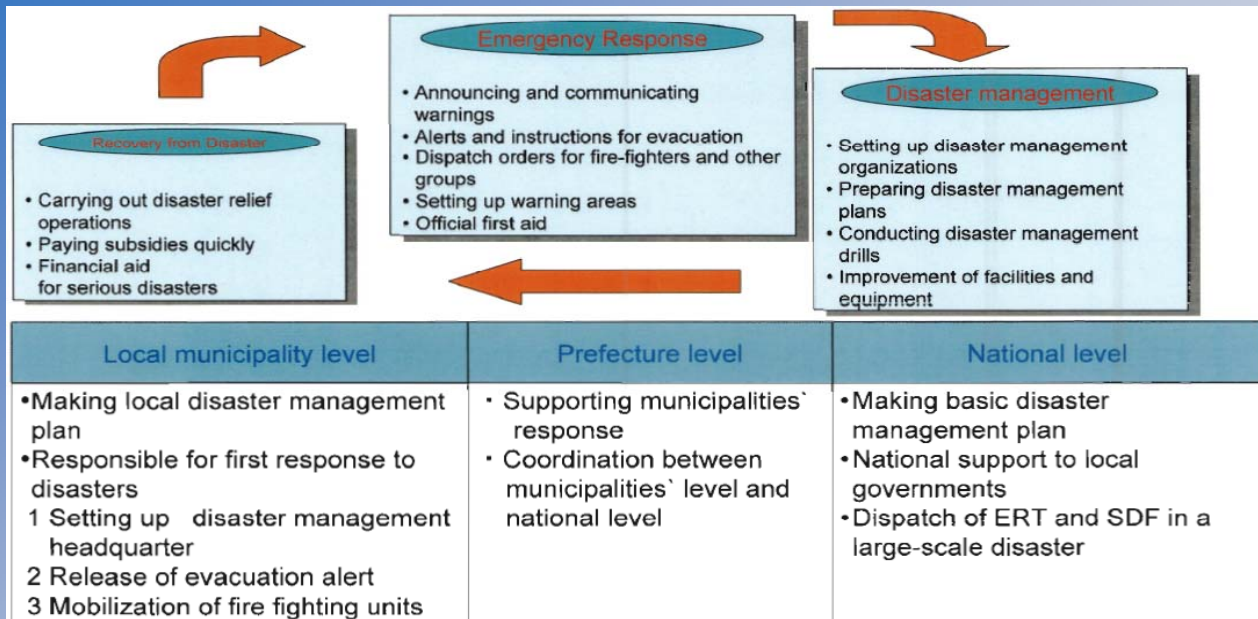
Emergency Response

• Announcing and communicating warnings
• Alerts and instructions for evacuation
• Dispatch orders for fire-fighters and other groups
• Setting up warning areas
• Official first aid

Disaster management

• Setting up disaster management organizations
• Preparing disaster management plans
• Conducting disaster management drills
• Improvement of facilities and equipment

Recovery from Disaster

• Carrying out disaster relief operations
• Paying subsidies quickly
• Financial aid for serious disasters

| Local municipality level | Prefecture level | National level |
|---|---|---|
| •Making local disaster management plan •Responsible for first response to disasters 1 Setting up disaster management headquarter 2 Release of evacuation alert 3 Mobilization of fire fighting units | ・Supporting municipalities` response ・Coordination between municipalities` level and national level | •Making basic disaster management plan •National support to local governments •Dispatch of ERT and SDF in a large-scale disaster |